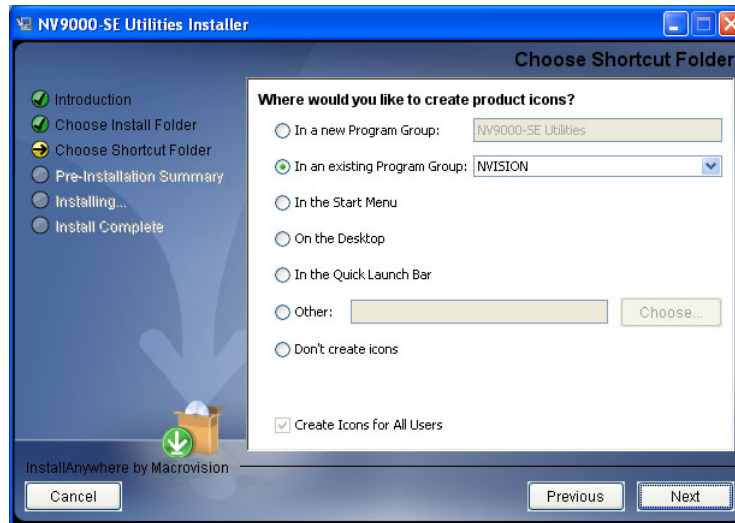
NV9000-SE Utilities Installer

Choose Shortcut Folder

Introduction
Choose Install Folder
Choose Shortcut Folder
Pre-Installation Summary
Installing...
Install Complete

Where would you like to create product icons?

In a new Program Group: NV9000-SE Utilities

In an existing Program Group: NVISION

In the Start Menu

On the Desktop

In the Quick Launch Bar

Other: Choose...

Don't create icons

Create Icons for All Users

InstallAnywhere by Macrovision

Cancel

Previous

Next